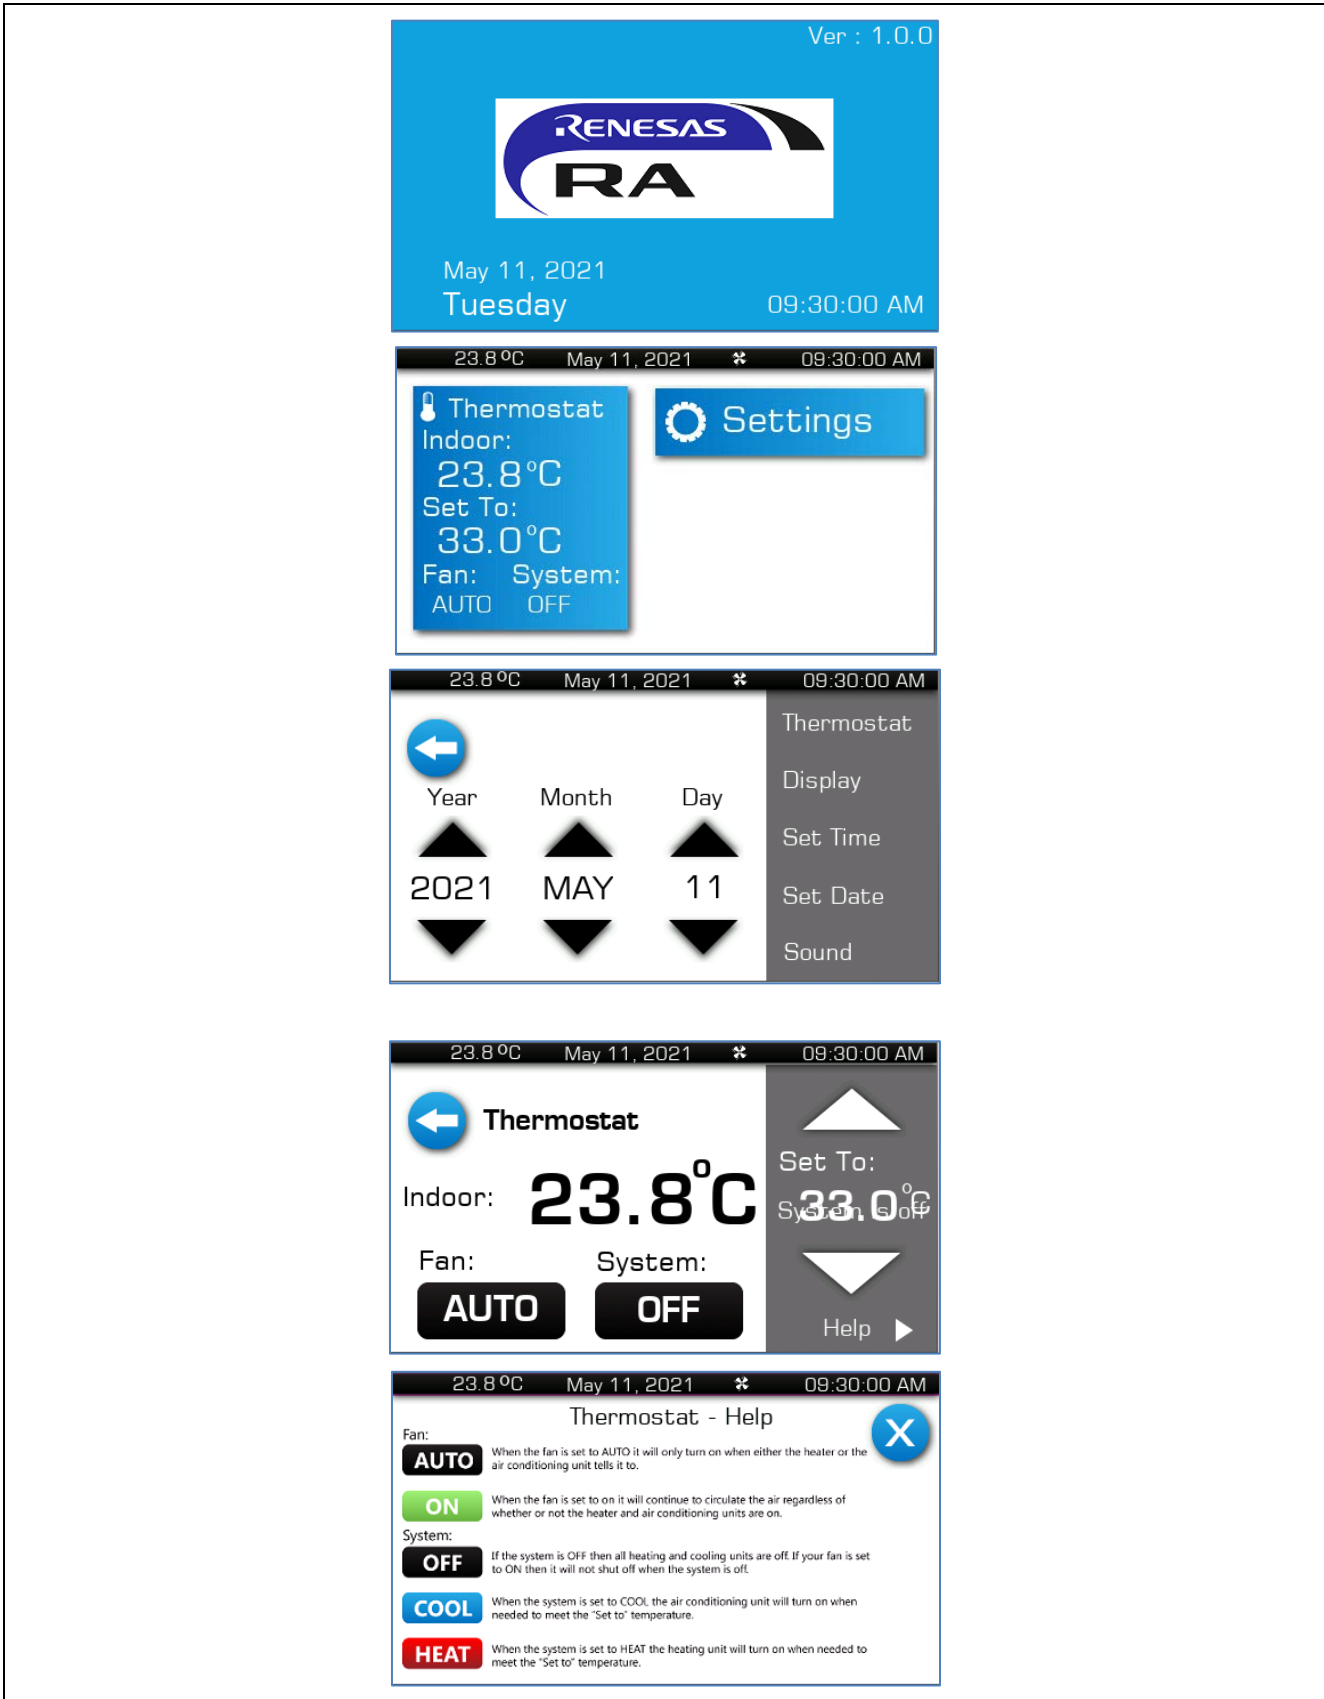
Ver : 1.0.0

RENESAS
RA

May 11, 2021
Tuesday
09:30:00 AM

23.8 ºC May 11, 2021 09:30:00 AM

Thermostat
Indoor:
23.8°C
Set To:
33.0°C
Fan: System:
AUTO OFF

Settings

23.8 ºC May 11, 2021 09:30:00 AM

Year Month Day
2021 MAY 11

Thermostat
Display
Set Time
Set Date
Sound

23.8 ºC May 11, 2021 09:30:00 AM

Thermostat
Indoor: 23.8°C
Fan: System:
AUTO OFF

Set To:
33.0°C
System is off
Help

23.8 ºC May 11, 2021 09:30:00 AM

Thermostat - Help

Fan:
AUTO When the fan is set to AUTO it will only turn on when either the heater or the air conditioning unit tells it to.

ON When the fan is set to on it will continue to circulate the air regardless of whether or not the heater and air conditioning units are on.

System:
OFF If the system is OFF then all heating and cooling units are off. If your fan is set to ON then it will not shut off when the system is off.

COOL When the system is set to COOL the air conditioning unit will turn on when needed to meet the "Set to" temperature.

HEAT When the system is set to HEAT the heating unit will turn on when needed to meet the "Set to" temperature.